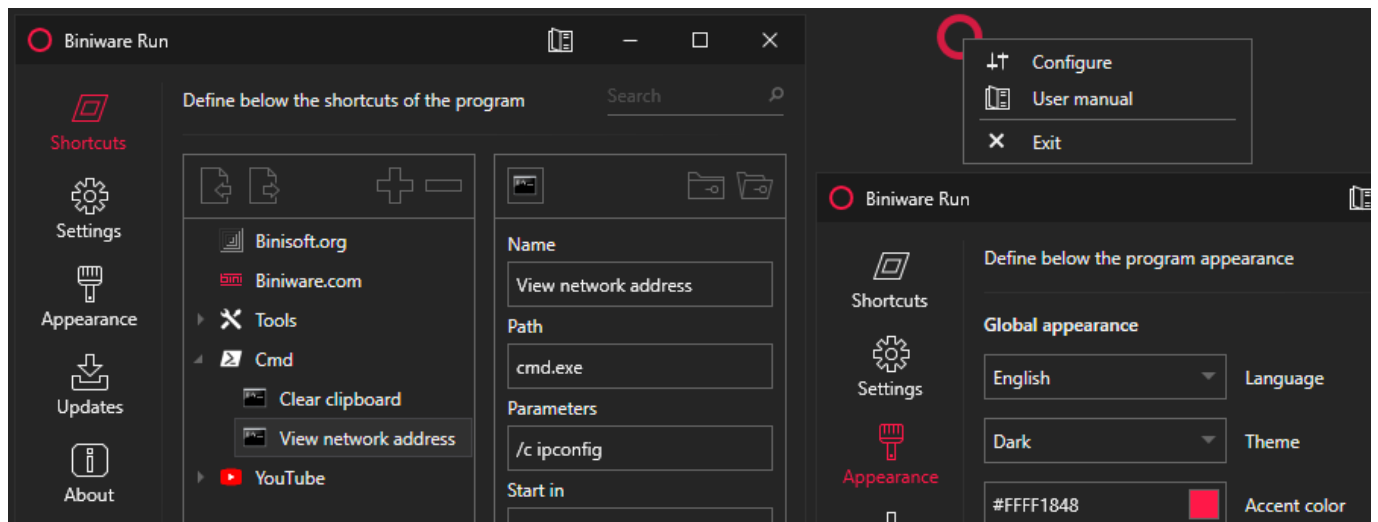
Biniware Run

Shortcuts
Settings
Appearance
Updates
About

Define below the shortcuts of the program

Search

Binisoft.org
Biniware.com
Tools
Cmd
Clear clipboard
View network address
YouTube

Name
View network address
Path
cmd.exe
Parameters
/c ipconfig
Start in

Configure
User manual
Exit

Biniware Run

Shortcuts
Settings
Appearance

Define below the program appearance

Global appearance

English
Language
Dark
Theme
#FFFF1848
Accent color